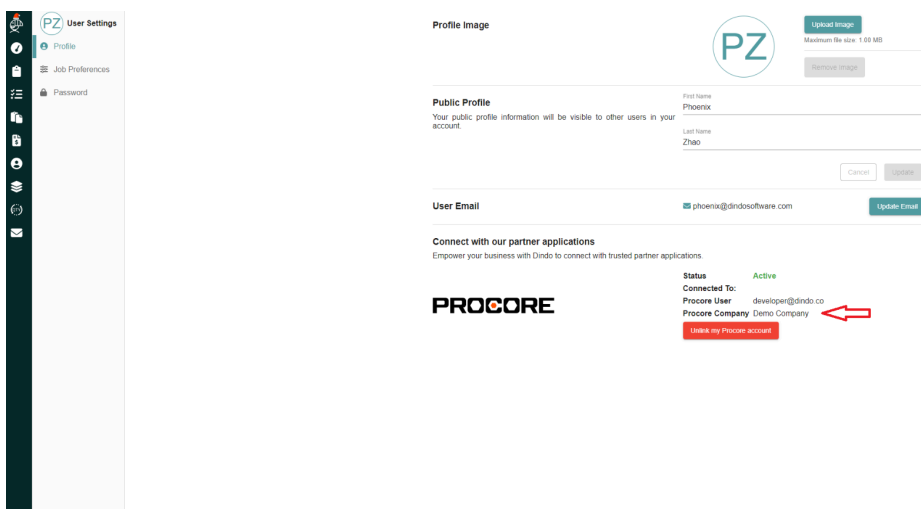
PZ User Settings

Profile

Job Preferences

Password

Profile Image

PZ

Upload Image

Maximum file size: 1.00 MB

Remove Image

Public Profile

Your public profile information will be visible to other users in your account.

First Name
Phoenix

Last Name
Zhao

Cancel

Update

User Email

phoenix@dindosoftware.com

Update Email

Connect with our partner applications

Empower your business with Dindo to connect with trusted partner applications

PROCORE

| | |
|---|---|
| Status | Active |
| Connected To: | |
| Procore User | developer@dindo.co |
| Procore Company | Demo Company |

Unlink my Procore account